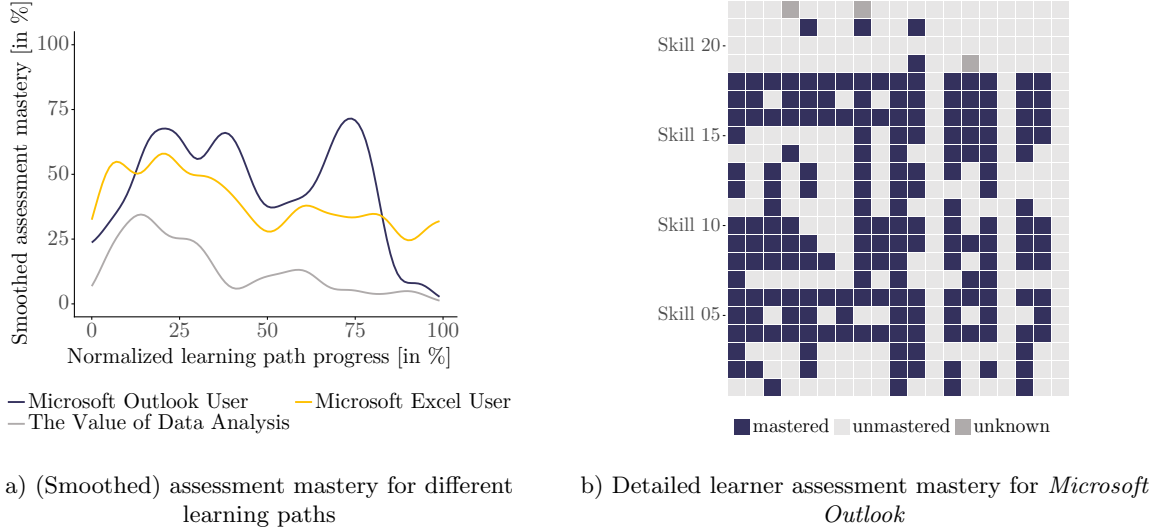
Smoothed assessment mastery [in %]

100
75
50
25
0

0 25 50 75 100

Normalized learning path progress [in %]

Microsoft Outlook User
Microsoft Excel User
The Value of Data Analysis

Skill 20
Skill 15
Skill 10
Skill 05

mastered
unmastered
unknown

a) (Smoothed) assessment mastery for different learning paths

b) Detailed learner assessment mastery for *Microsoft Outlook*